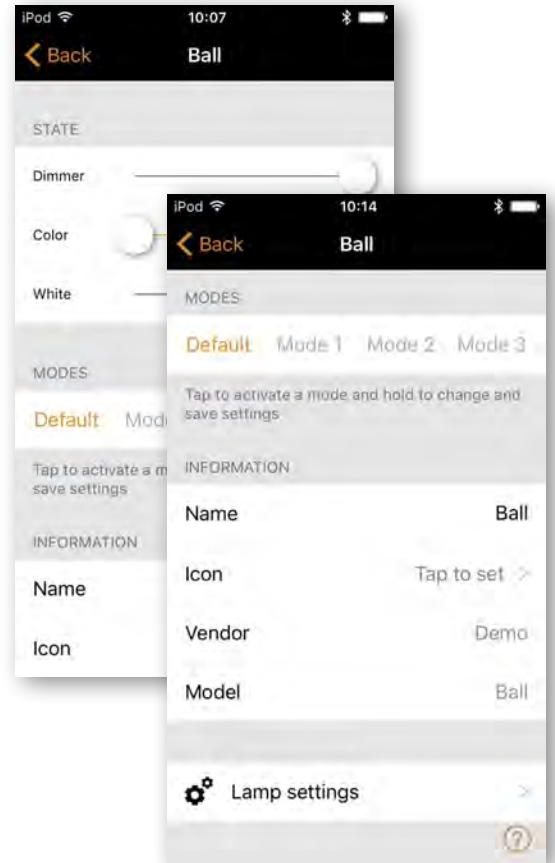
iPod 10:07

Back Ball

STATE

Dimmer

Color

White

MODES

Default Mod

Tap to activate a m save settings

INFORMATION

Name

Icon

iPod 10:14

Back Ball

MODES

Default Mode 1 Mode 2 Mode 3

Tap to activate a mode and hold to change and save settings

INFORMATION

Name Ball

Icon Tap to set >

Vendor Demo

Model Ball

Lamp settings >

?